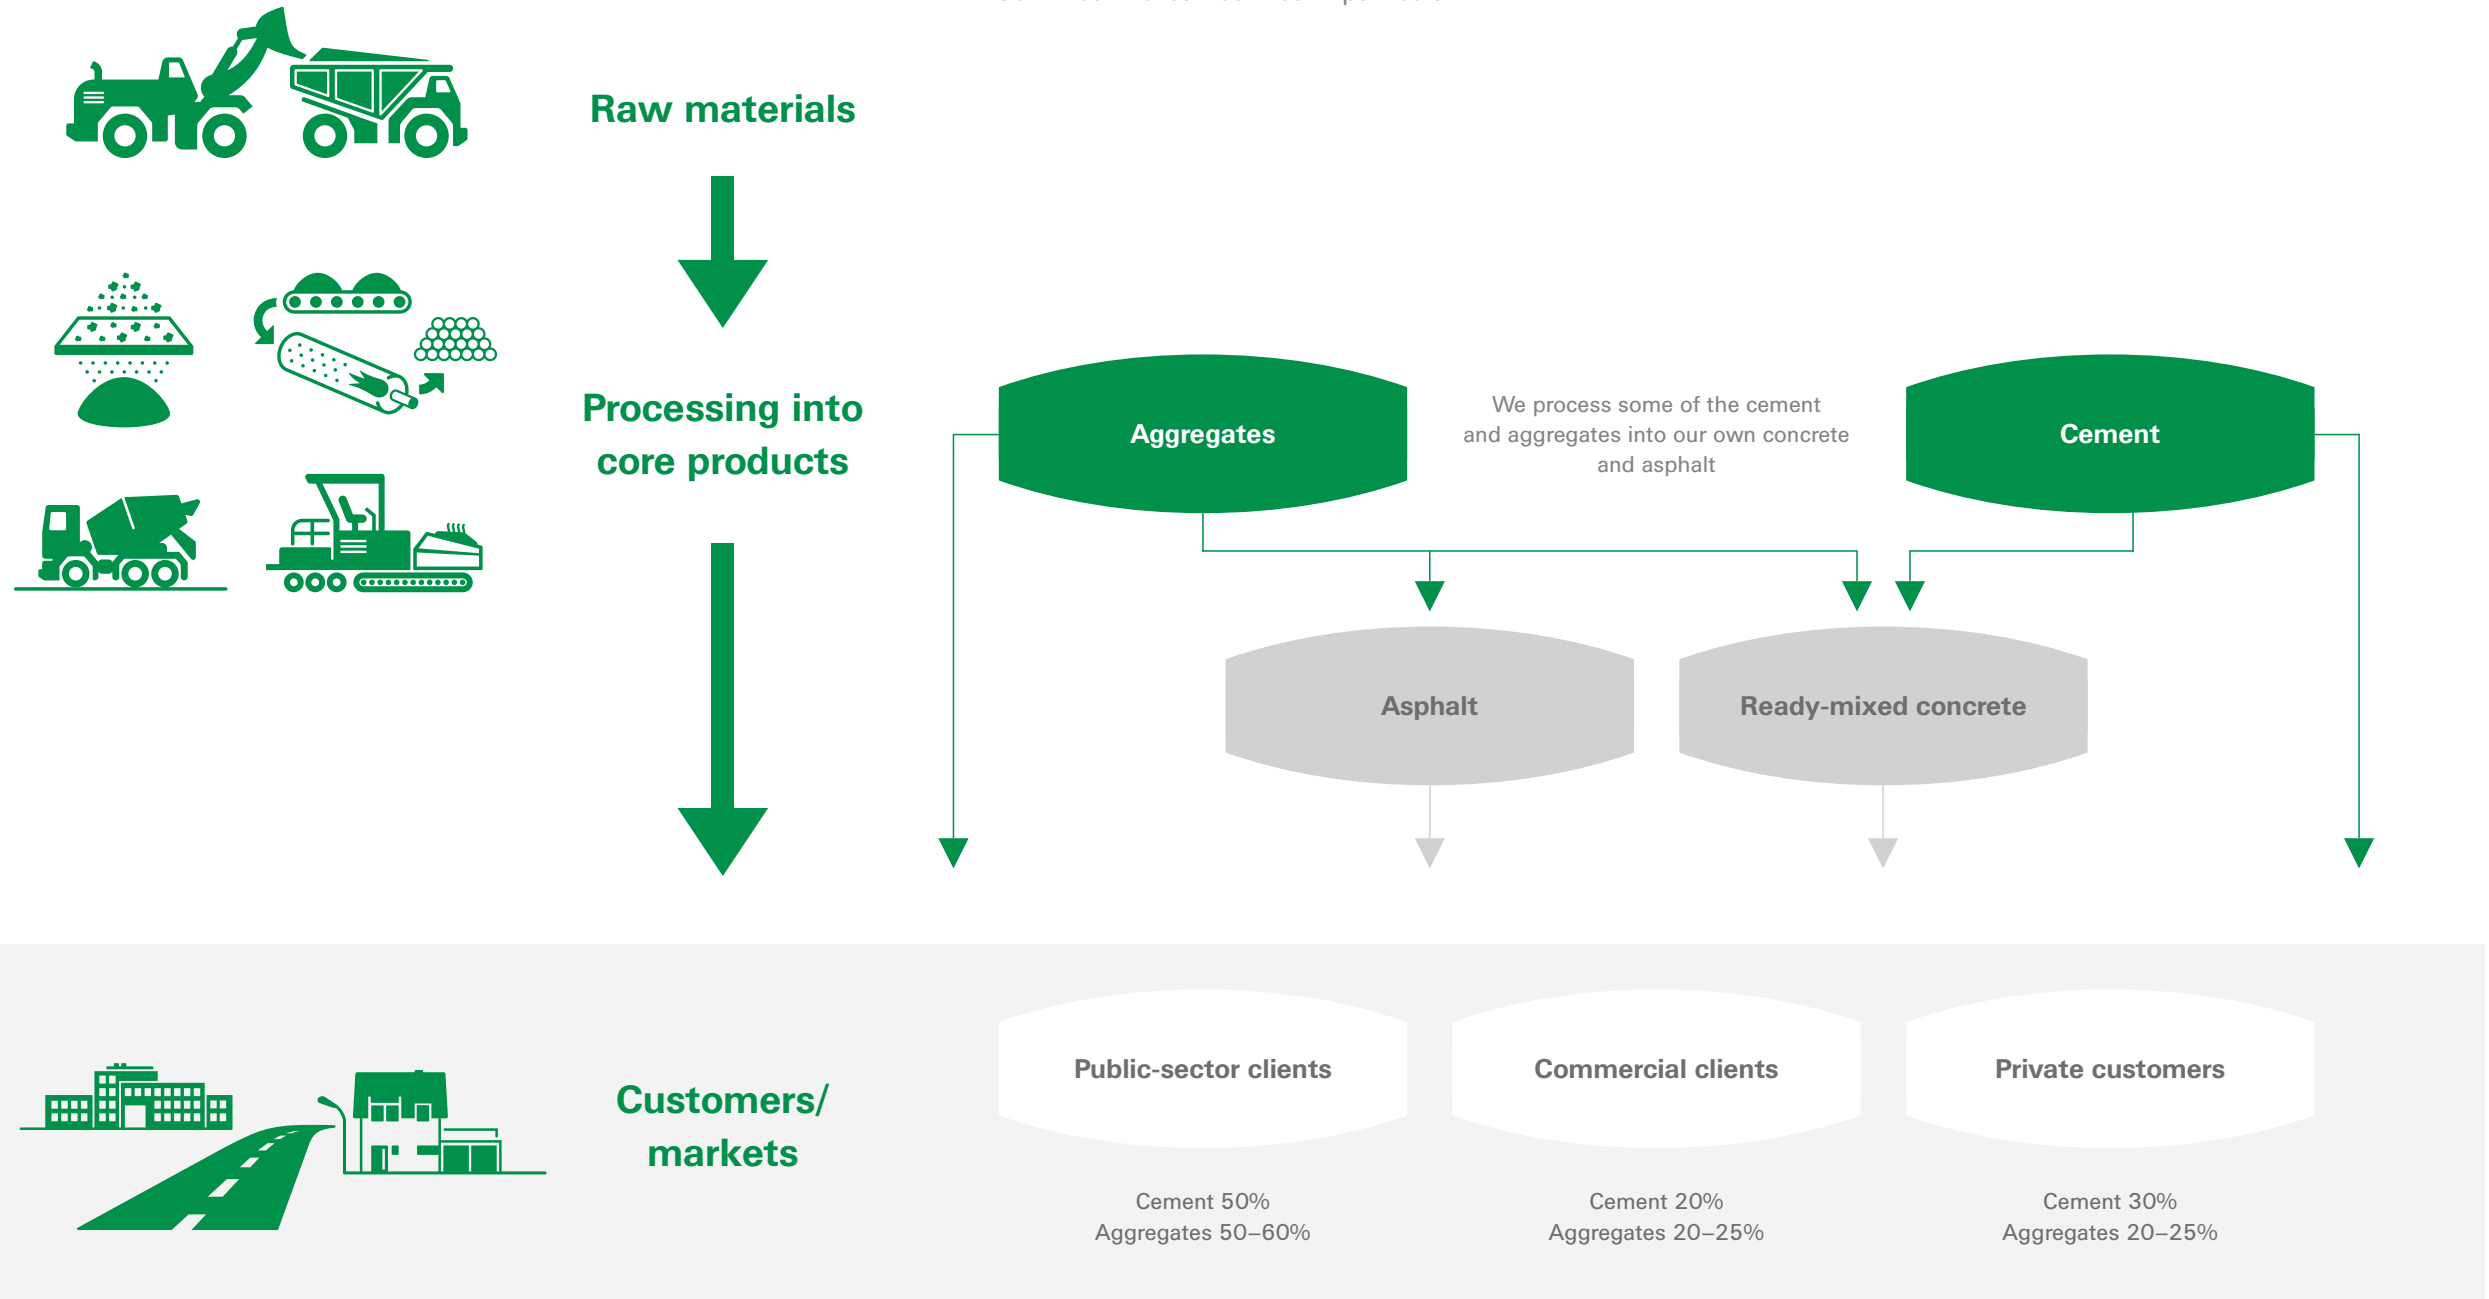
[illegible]

Raw materials

Processing into core products

Aggregates

We process some of the cement and aggregates into our own concrete and asphalt

Cement

Asphalt

Ready-mixed concrete

Customers/ markets

Public-sector clients

Cement 50%
Aggregates 50–60%

Commercial clients

Cement 20%
Aggregates 20–25%

Private customers

Cement 30%
Aggregates 20–25%